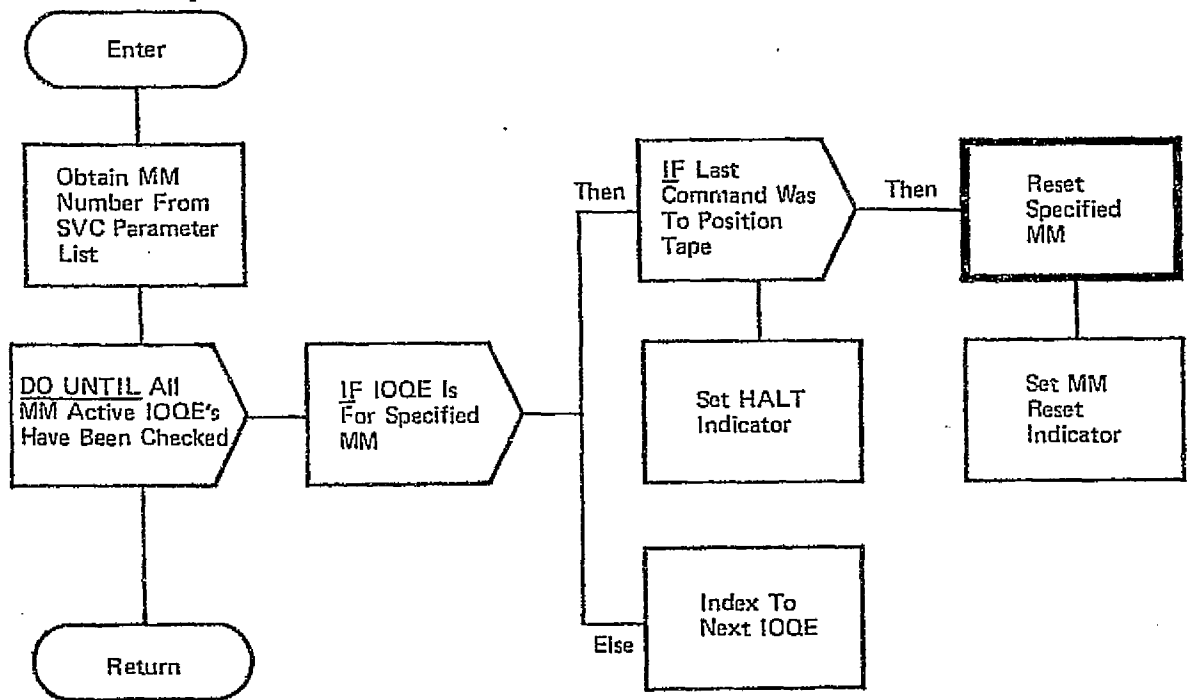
Enter

Obtain MM Number From SVC Parameter List

DO UNTIL All MM Active IOQE's Have Been Checked

Return

IF IOQE Is For Specified MM

Then

IF Last Command Was To Position Tape

Then

Reset Specified MM

Set HALT Indicator

Set MM Reset Indicator

Else

Index To Next IOQE